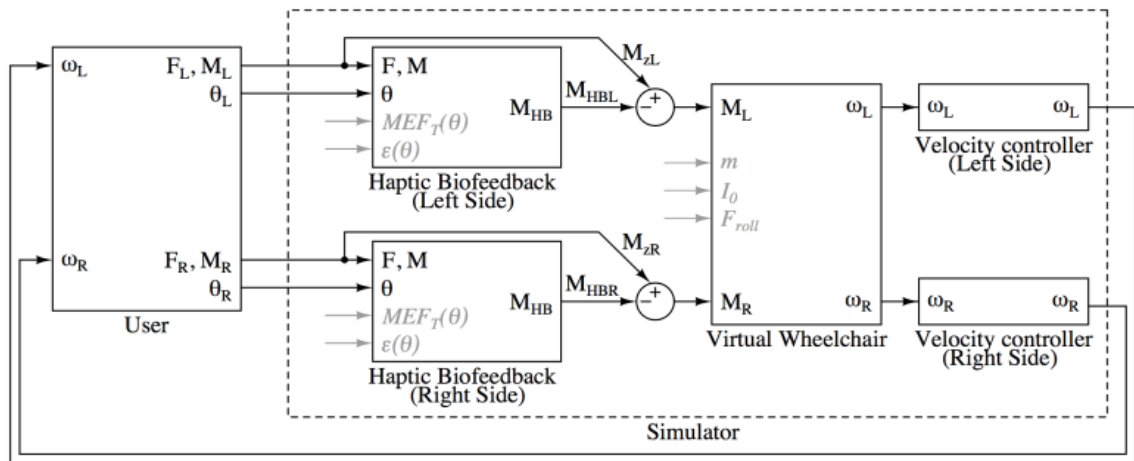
$\omega_L$

$F_L, M_L$

$\theta_L$

$\omega_R$

$F_R, M_R$

$\theta_R$

User

$M_{zL}$

F, M

$\theta$

$MEF_T(\theta)$

$\varepsilon(\theta)$

$M_{HB}$

$M_{HBL}$

Haptic Biofeedback (Left Side)

$M_{zR}$

F, M

$\theta$

$MEF_T(\theta)$

$\varepsilon(\theta)$

$M_{HB}$

$M_{HBR}$

Haptic Biofeedback (Right Side)

+

−

+

−

$M_L$

$\omega_L$

$m$

$I_0$

$F_{roll}$

$M_R$

$\omega_R$

Virtual Wheelchair

$\omega_L$

$\omega_L$

Velocity controller (Left Side)

$\omega_R$

$\omega_R$

Velocity controller (Right Side)

Simulator